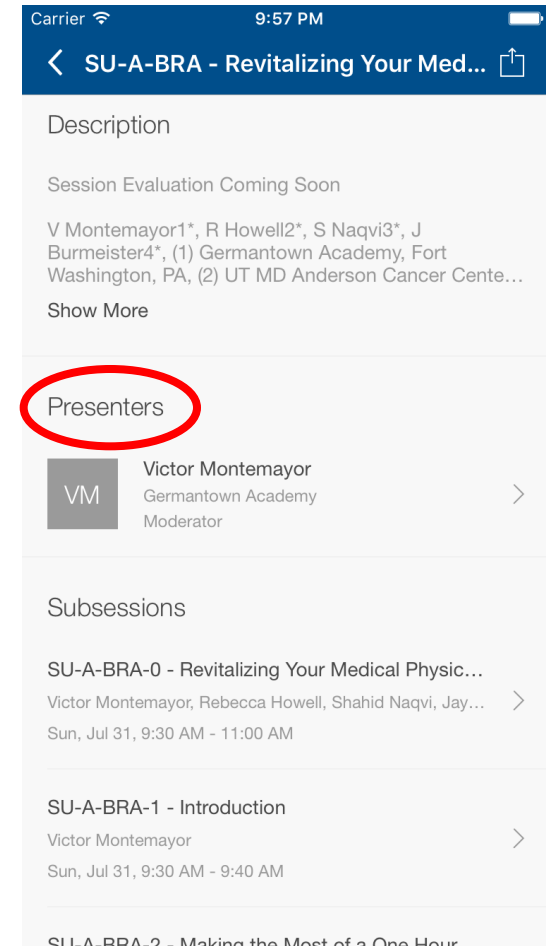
Carrier 9:57 PM

SU-A-BRA - Revitalizing Your Med...

Description

Session Evaluation Coming Soon

V Montemayor1*, R Howell2*, S Naqvi3*, J Burmeister4*, (1) Germantown Academy, Fort Washington, PA, (2) UT MD Anderson Cancer Cente...

Show More

Presenters

VM Victor Montemayor
Germantown Academy
Moderator

Subsessions

SU-A-BRA-0 - Revitalizing Your Medical Physic...
Victor Montemayor, Rebecca Howell, Shahid Naqvi, Jay...
Sun, Jul 31, 9:30 AM - 11:00 AM

SU-A-BRA-1 - Introduction
Victor Montemayor
Sun, Jul 31, 9:30 AM - 9:40 AM

SU-A-BRA-2 - Making the Most of a One Hour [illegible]